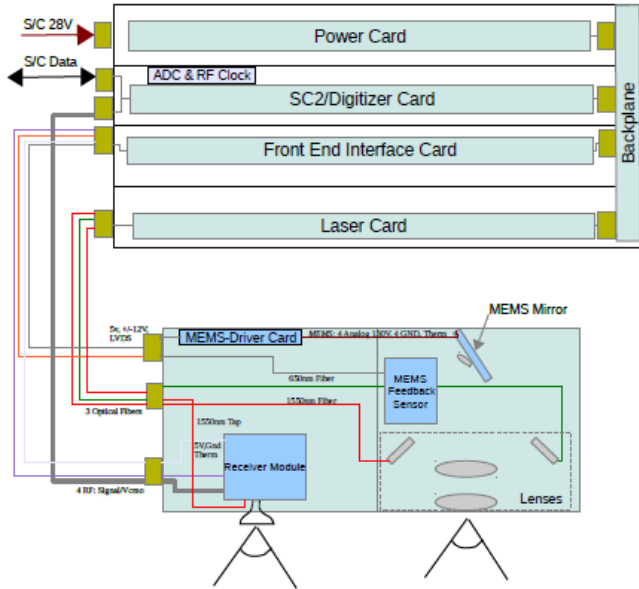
S/C 28V
S/C Data
Power Card
ADC & RF Clock
SC2/Digitizer Card
Front End Interface Card
Laser Card
Backplane
MEMS Mirror
5v, +/-12V, LVDS
MEMS-Driver Card
MEMS: 4 Analog 150V 4 GND, Therm
650nm Fiber
MEMS Feedback Sensor
1550nm Fiber
3 Optical Fibers
1550nm Tap
5V,Gnd Therm
Receiver Module
4 RF: Signal/Vcmo
Lenses